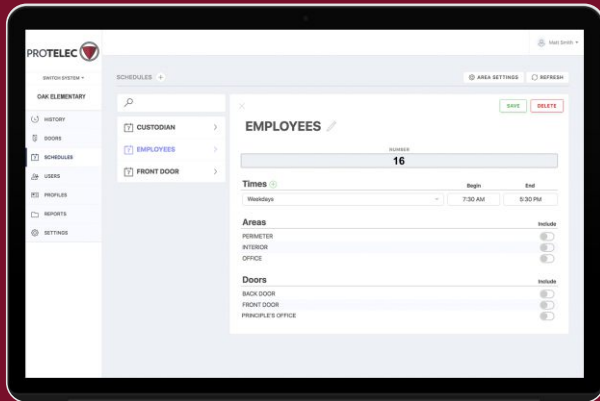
PROTELEC

Matt Smith

SWITCH SYSTEM

OAK ELEMENTARY

HISTORY
DOORS
SCHEDULES
USERS
PROFILES
REPORTS
SETTINGS

SCHEDULES +

AREA SETTINGS
REFRESH

CUSTODIAN
EMPLOYEES
FRONT DOOR

SAVE
DELETE

EMPLOYEES

NUMBER
16

Times
Begin
End
Weekdays
7:30 AM
5:30 PM

Areas
Include
PERIMETER
INTERIOR
OFFICE

Doors
Include
BACK DOOR
FRONT DOOR
PRINCIPLE'S OFFICE